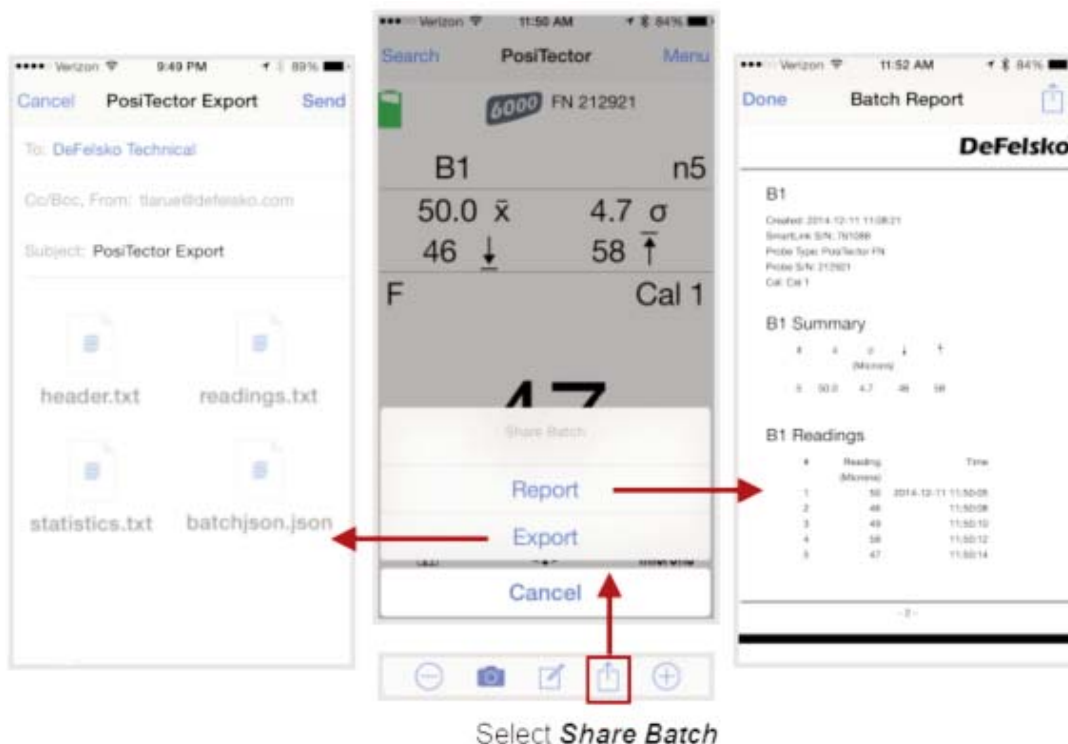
•••• Verizon 9:49 PM 89%

Cancel PosiTector Export Send

To: DeFelsko Technical

Cc/Bcc, From: tlarue@defelsko.com

Subject: PosiTector Export

header.txt

readings.txt

statistics.txt

batchjson.json

••• Verizon 11:50 AM 84%

Search PosiTector Menu

6000 FN 212921

B1 n5

50.0 $\bar{x}$ 4.7 $\sigma$

46 58

F Cal 1

47

Share Batch

Report

Export

Cancel

••• Verizon 11:52 AM 84%

Done Batch Report

DeFelsko

B1

Created: 2014-12-11 11:08:21
SmartLink S/N: 761088
Probe Type: PosiTector FN
Probe S/N: 212921
Cal: Cal 1

B1 Summary

(Microns)

5 50.0 4.7 46 58

B1 Readings

| # | Reading (Microns) | Time |
|---|---|---|
| 1 | 50 | 2014-12-11 11:50:06 |
| 2 | 46 | 11:50:08 |
| 3 | 49 | 11:50:10 |
| 4 | 58 | 11:50:12 |
| 5 | 47 | 11:50:14 |

- 2 -

Select Share Batch